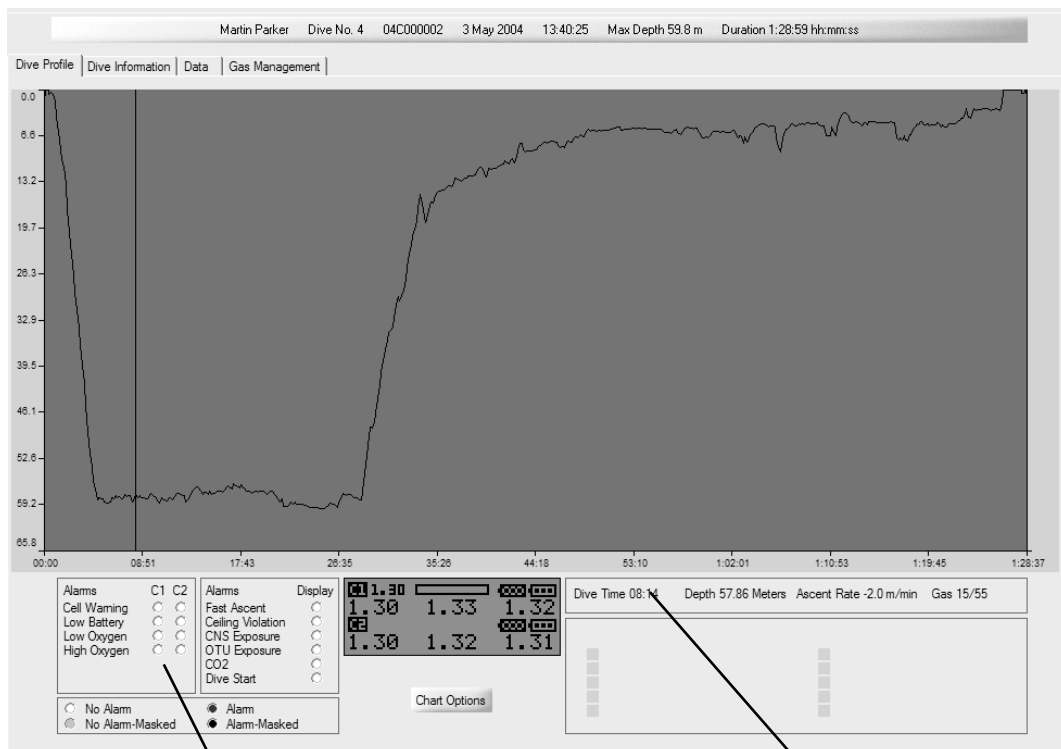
Martin Parker Dive No. 4 04C000002 3 May 2004 13:40:25 Max Depth 59.8 m Duration 1:28:59 hh:mm:ss

Dive Profile | Dive Information | Data | Gas Management

0.0
6.6
13.2
19.7
26.3
32.9
39.5
46.1
52.6
59.2
65.8

00:00 08:51 17:43 26:35 35:26 44:18 53:10 1:02:01 1:10:53 1:19:45 1:28:37

Alarms C1 C2
Cell Warning
Low Battery
Low Oxygen
High Oxygen

Alarms Display
Fast Ascent
Ceiling Violation
CNS Exposure
OTU Exposure
CO2
Dive Start

C1 1.30
1.30 1.33 1.32
C2
1.30 1.32 1.31

Dive Time 08:14 Depth 57.86 Meters Ascent Rate -2.0 m/min Gas 15/55

No Alarm
No Alarm-Masked
Alarm
Alarm-Masked

Chart Options